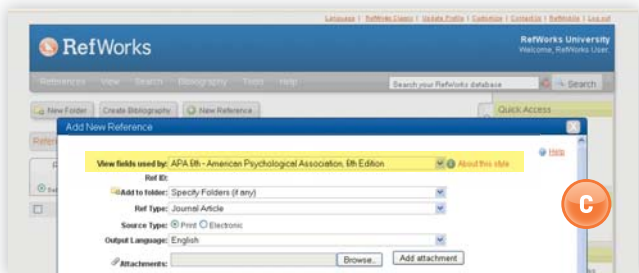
Language | RefWorks Classic | Update Profile | Customize | Contact Us | RefMobile | Log out

RefWorks

RefWorks University
Welcome, RefWorks User.

References View Search Bibliography Tools Help

Search your RefWorks database

Search

New Folder Create Bibliography New Reference

Quick Access

Refere

Add New Reference

Help

View fields used by: APA 6th - American Psychological Association, 6th Edition

About this style

Ref ID:

Add to folder: Specify Folders (if any)

Ref Type: Journal Article

Source Type: Print Electronic

Output Language: English

Attachments:

Browse...

Add attachment

C